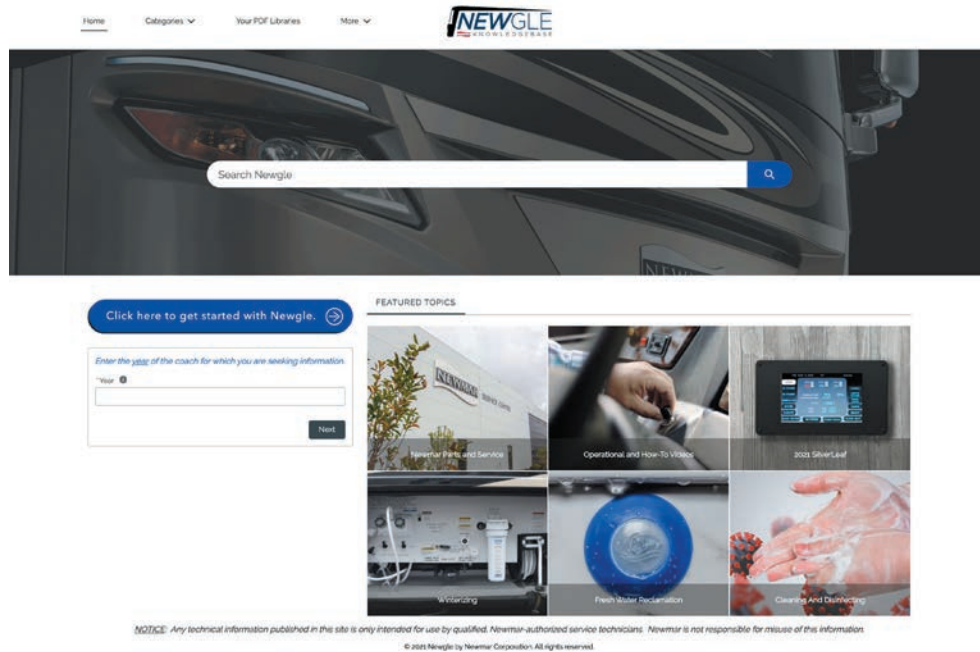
Home Categories Your PDF Libraries More

NEWGLE
KNOWLEDGEBASE

Search Newgle

Click here to get started with Newgle.

Enter the year of the coach for which you are seeking information.

*Year

Next

FEATURED TOPICS

Newmar Parts and Service

Operational and How-To Videos

2021 SilverLeaf

Winterizing

Fresh Water Reclamation

Cleaning And Disinfecting

NOTICE: Any technical information published in this site is only intended for use by qualified, Newmar-authorized service technicians. Newmar is not responsible for misuse of this information.

© 2021 Newgle by Newmar Corporation. All rights reserved.